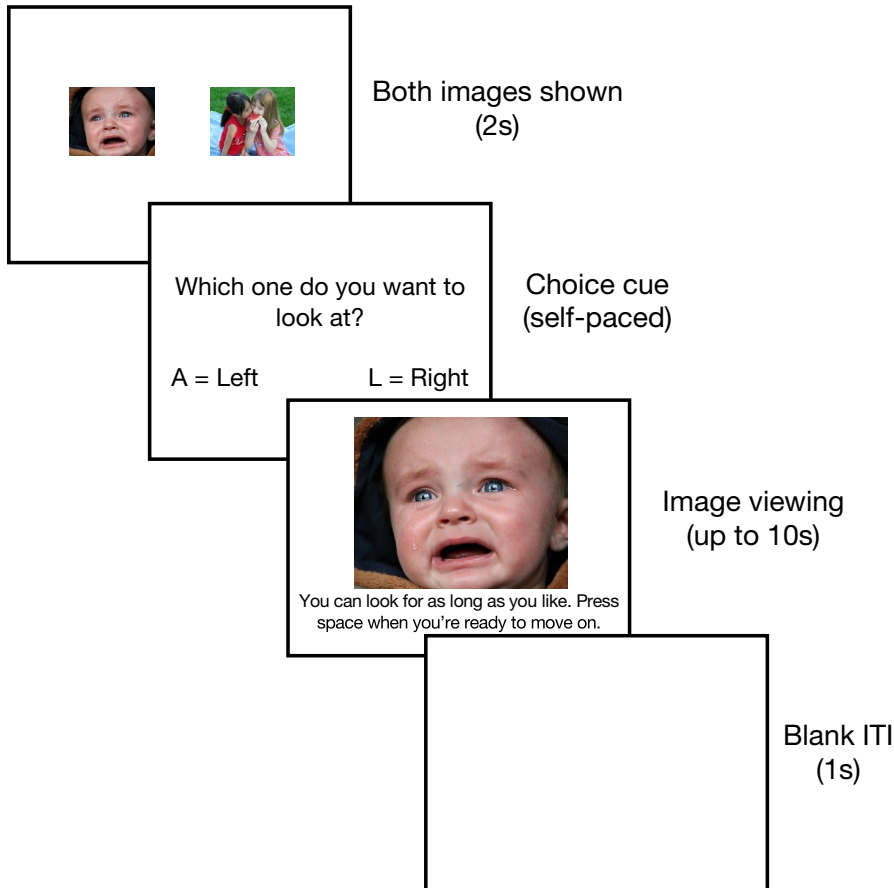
Both images shown
(2s)

Which one do you want to look at?

A = Left

L = Right

Choice cue
(self-paced)

You can look for as long as you like. Press space when you're ready to move on.

Image viewing
(up to 10s)

Blank ITI
(1s)